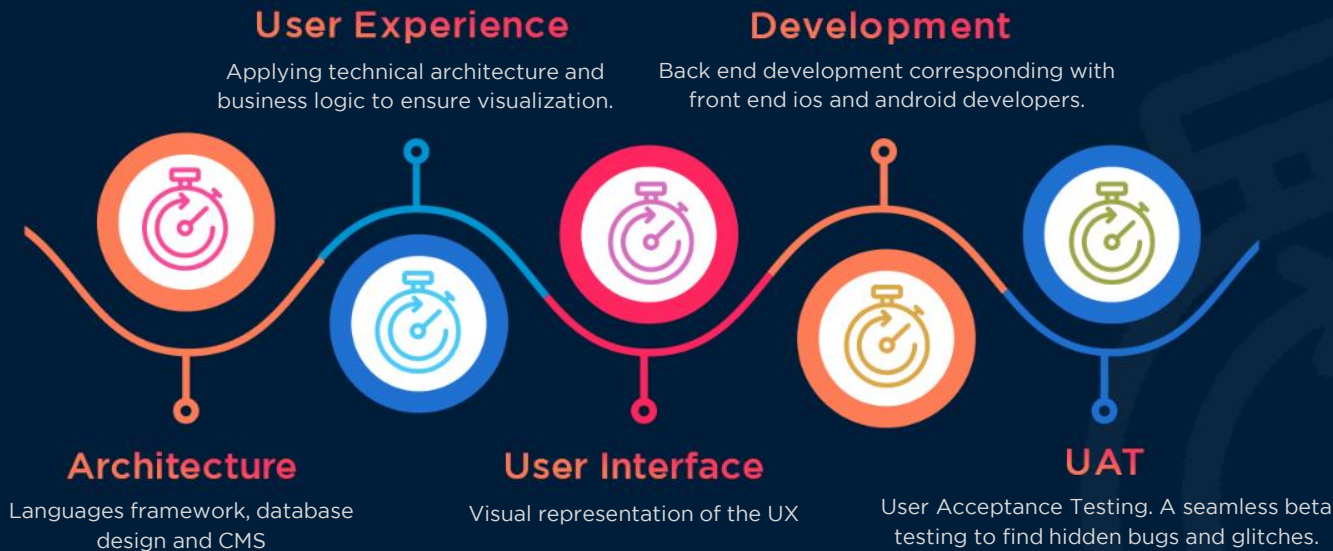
User Experience

Applying technical architecture and business logic to ensure visualization.

Development

Back end development corresponding with front end ios and android developers.

Architecture

Languages framework, database design and CMS

User Interface

Visual representation of the UX

UAT

User Acceptance Testing. A seamless beta testing to find hidden bugs and glitches.